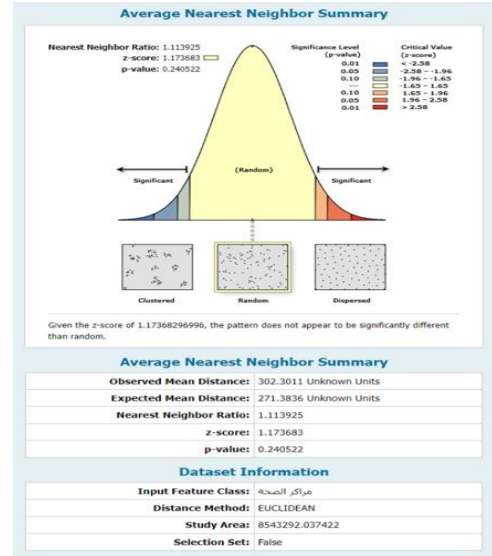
Average Nearest Neighbor Summary

Nearest Neighbor Ratio: 1.113925
z-score: 1.173683
p-value: 0.240522

| Significance Level (p-value) | Critical Value (z-score) |
|---|---|
| 0.01 | < -2.58 |
| 0.05 | -2.58 - -1.96 |
| 0.10 | -1.96 - -1.65 |
| --- | -1.65 - 1.65 |
| 0.10 | 1.65 - 1.96 |
| 0.05 | 1.96 - 2.58 |
| 0.01 | > 2.58 |

Significant
(Random)
Significant

Clustered
Random
Dispersed

Given the z-score of 1.17368296996, the pattern does not appear to be significantly different than random.

Average Nearest Neighbor Summary

| | |
|---|---|
| Observed Mean Distance: | 302.3011 Unknown Units |
| Expected Mean Distance: | 271.3836 Unknown Units |
| Nearest Neighbor Ratio: | 1.113925 |
| z-score: | 1.173683 |
| p-value: | 0.240522 |

Dataset Information

| | |
|---|---|
| Input Feature Class: | مراكز الصحة |
| Distance Method: | EUCLIDEAN |
| Study Area: | 8543292.037422 |
| Selection Set: | False |